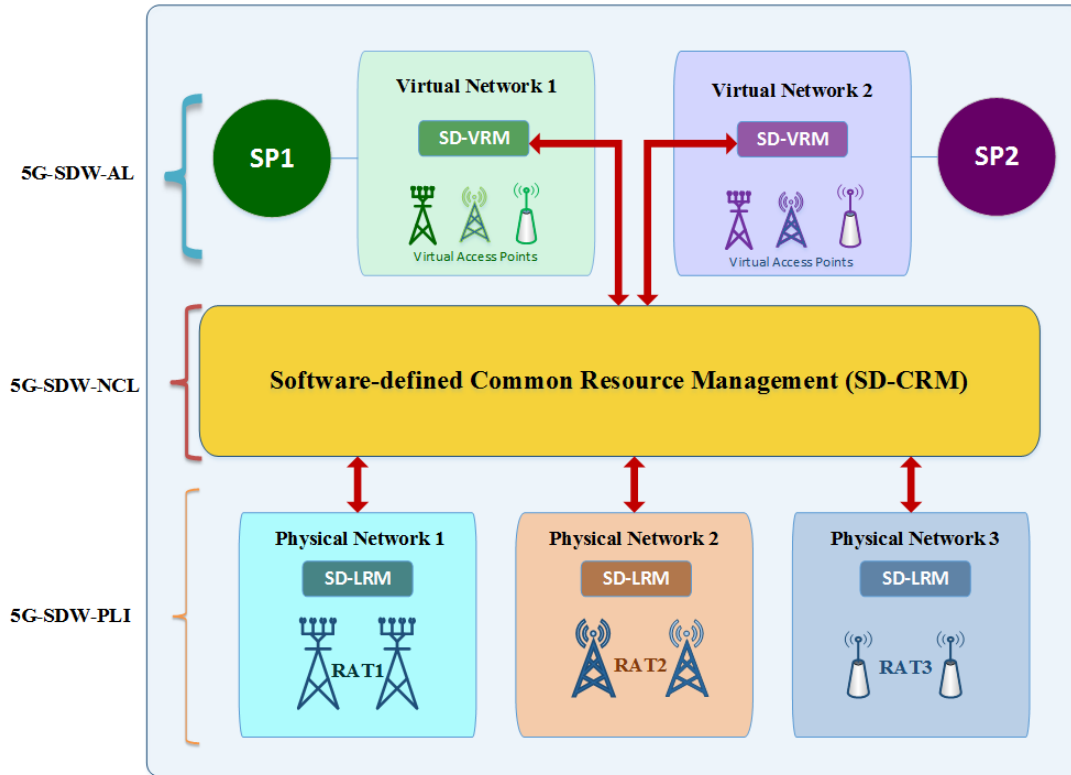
5G-SDW-AL

SP1

Virtual Network 1

SD-VRM

Virtual Access Points

Virtual Network 2

SD-VRM

Virtual Access Points

SP2

5G-SDW-NCL

Software-defined Common Resource Management (SD-CRM)

5G-SDW-PLI

Physical Network 1

SD-LRM

RAT1

Physical Network 2

SD-LRM

RAT2

Physical Network 3

SD-LRM

RAT3